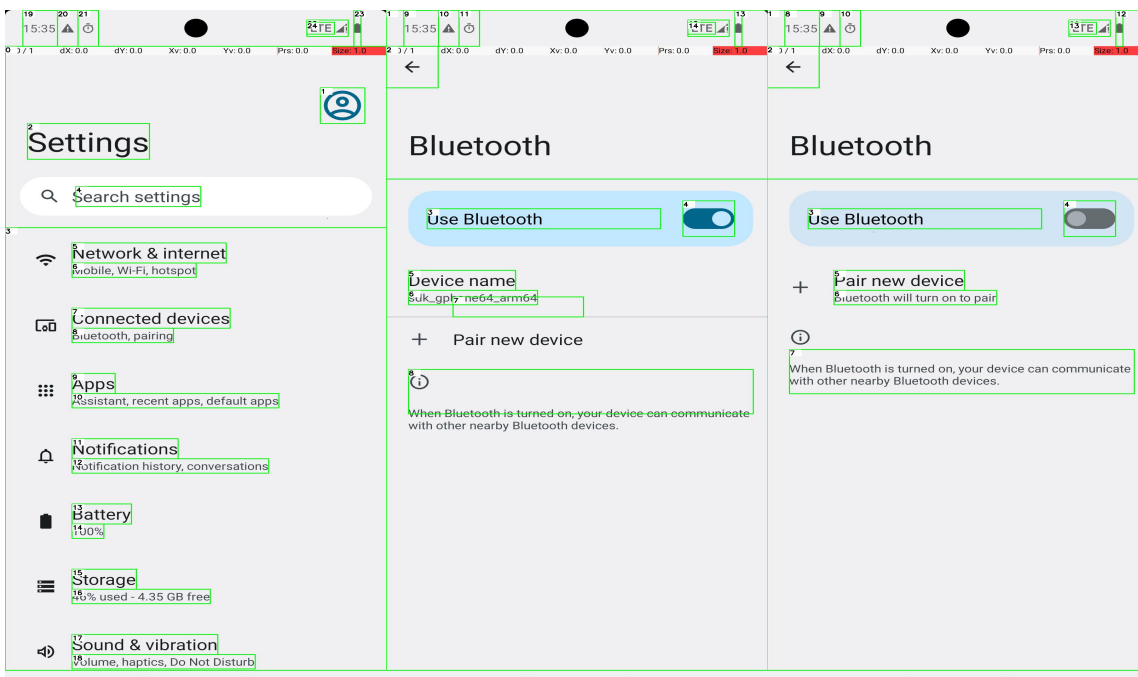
19 20 21
15:35
24 LTE 23
0 0/1 dX: 0.0 dY: 0.0 Xv: 0.0 Yv: 0.0 Prs: 0.0 Size: 1.0

1

2
Settings

4
Search settings

3
5
Network & internet
6
Mobile, Wi-Fi, hotspot

7
Connected devices
8
Bluetooth, pairing

9
Apps
10
Assistant, recent apps, default apps

11
Notifications
12
Notification history, conversations

13
Battery
14
100%

15
Storage
16
46% used - 4.35 GB free

17
Sound & vibration
18
Volume, haptics, Do Not Disturb

1 9 10 11
15:35
14 LTE 13
2 0/1 dX: 0.0 dY: 0.0 Xv: 0.0 Yv: 0.0 Prs: 0.0 Size: 1.0

Bluetooth

3
Use Bluetooth
4

5
Device name
6
sdk_gphone64_arm64

Pair new device

8

When Bluetooth is turned on, your device can communicate with other nearby Bluetooth devices.

1 8 9 10
15:35
13 LTE 12
2 0/1 dX: 0.0 dY: 0.0 Xv: 0.0 Yv: 0.0 Prs: 0.0 Size: 1.0

Bluetooth

3
Use Bluetooth
4

5
Pair new device
6
Bluetooth will turn on to pair

7
When Bluetooth is turned on, your device can communicate with other nearby Bluetooth devices.